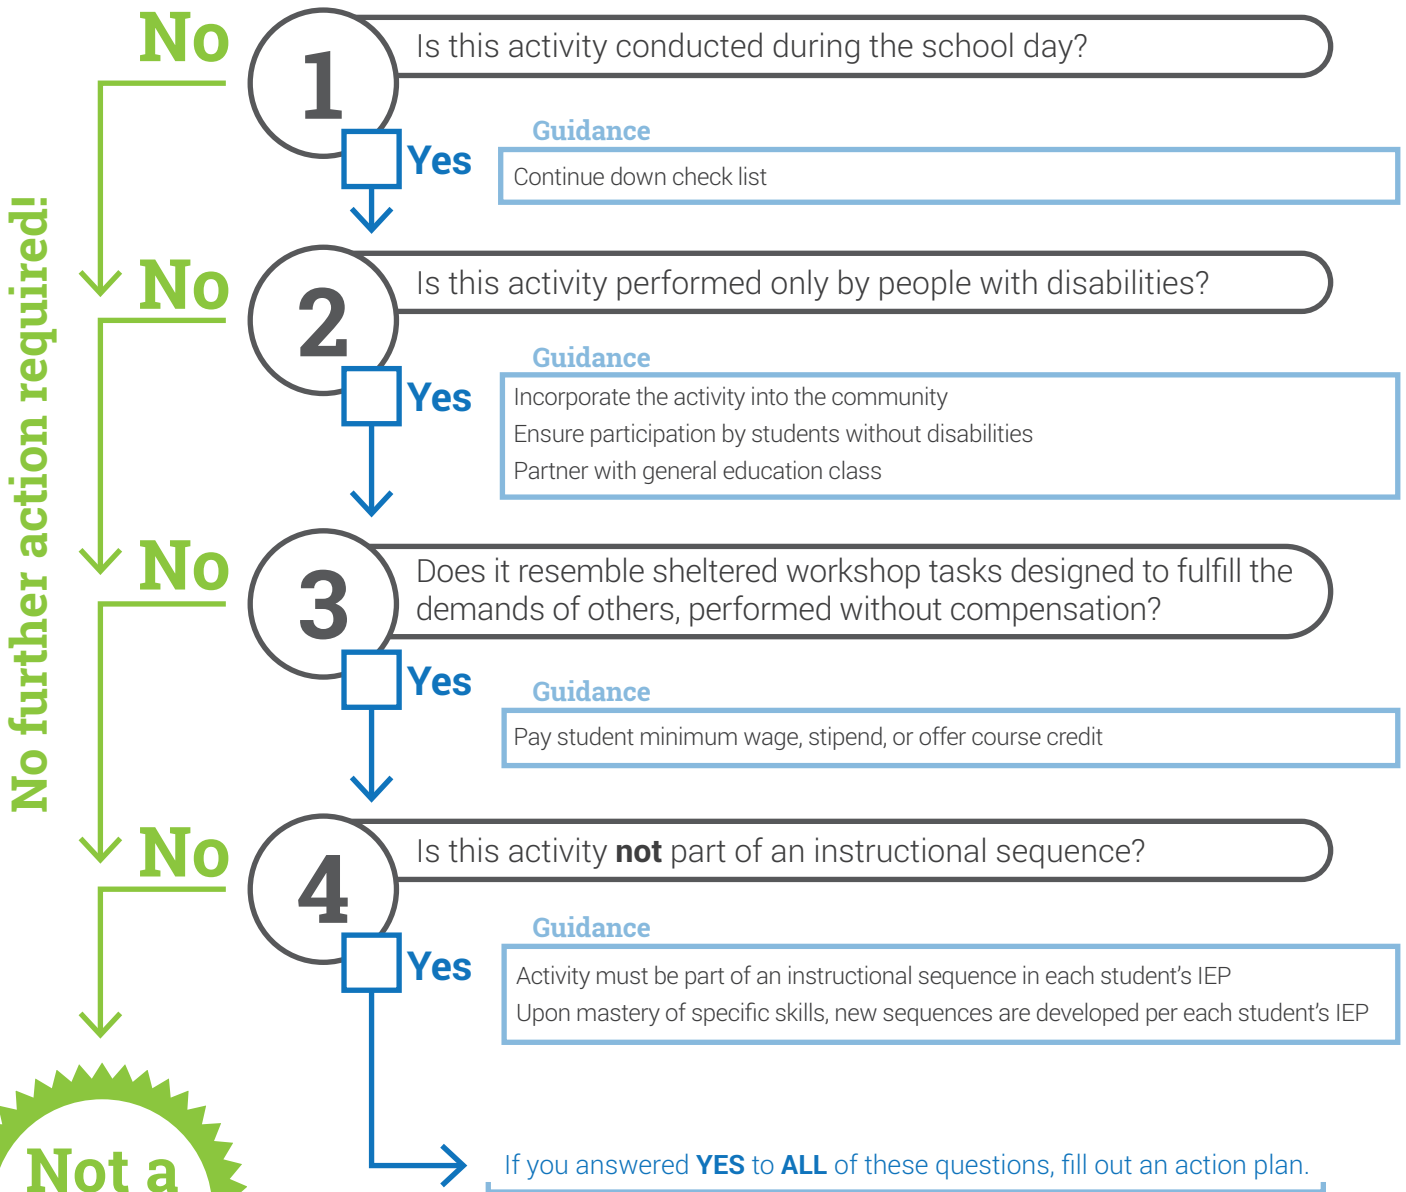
No further action required!

No

1

Is this activity conducted during the school day?

Yes

Guidance

Continue down check list

No

2

Is this activity performed only by people with disabilities?

Yes

Guidance

Incorporate the activity into the community
Ensure participation by students without disabilities
Partner with general education class

No

3

Does it resemble sheltered workshop tasks designed to fulfill the demands of others, performed without compensation?

Yes

Guidance

Pay student minimum wage, stipend, or offer course credit

No

4

Is this activity **not** part of an instructional sequence?

Yes

Guidance

Activity must be part of an instructional sequence in each student's IEP
Upon mastery of specific skills, new sequences are developed per each student's IEP

Not a

If you answered **YES** to **ALL** of these questions, fill out an action plan.